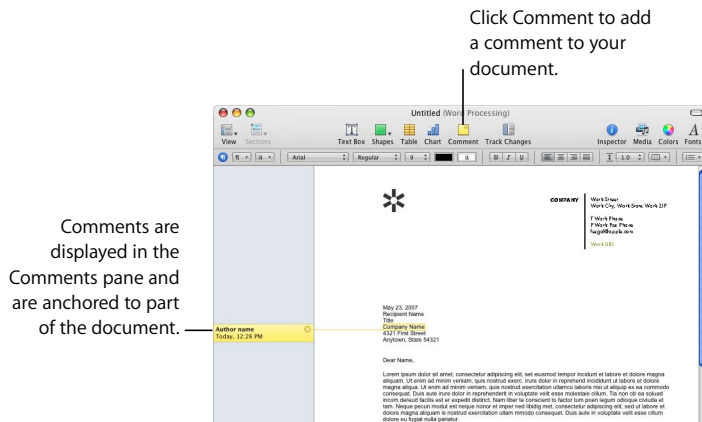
Click Comment to add a comment to your document.

Untitled (Word Processing)

View Sections

Text Box Shapes Table Chart Comment Track Changes

Inspector Media Colors Fonts

Arial Regular 9 a 1.0

Comments are displayed in the Comments pane and are anchored to part of the document.

Author name
Today, 12:26 PM

COMPANY

Work Street
Work City, Work State Work ZIP

T Work Phone
F Work Fax Phone
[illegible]

Work URL

May 23, 2007
Recipient Name
Title
Company Name
4321 First Street
Anytown, State 54321

Dear Name,

Lorem ipsum dolor sit amet, consectetur adipiscing elit, set eiusmod tempor incidunt et labore et dolore magna aliquam. Ut enim ad minim veniam, quis nostrud exerc. Irure dolor in reprehend incididunt ut labore et dolore magna aliqua. Ut enim ad minim veniam, quis nostrud exercitation ullamco laboris nisi ut aliquip ex ea commodo consequat. Duis aute irure dolor in reprehenderit in voluptate velit esse molestaie cillum. Tia non ob ea soluad incom dereud facilis est er expedit distinct. Nam liber te conscient to factor tum poen legum odioque civiuda et tam. Neque pecun modut est neque nonor et imper ned libidig met, consectetur adipiscing elit, sed ut labore et dolore magna aliquam is nostrud exercitation ullam mmodo consequet. Duis aute in voluptate velit esse cillum dolore eu fugiat nulla pariatur.